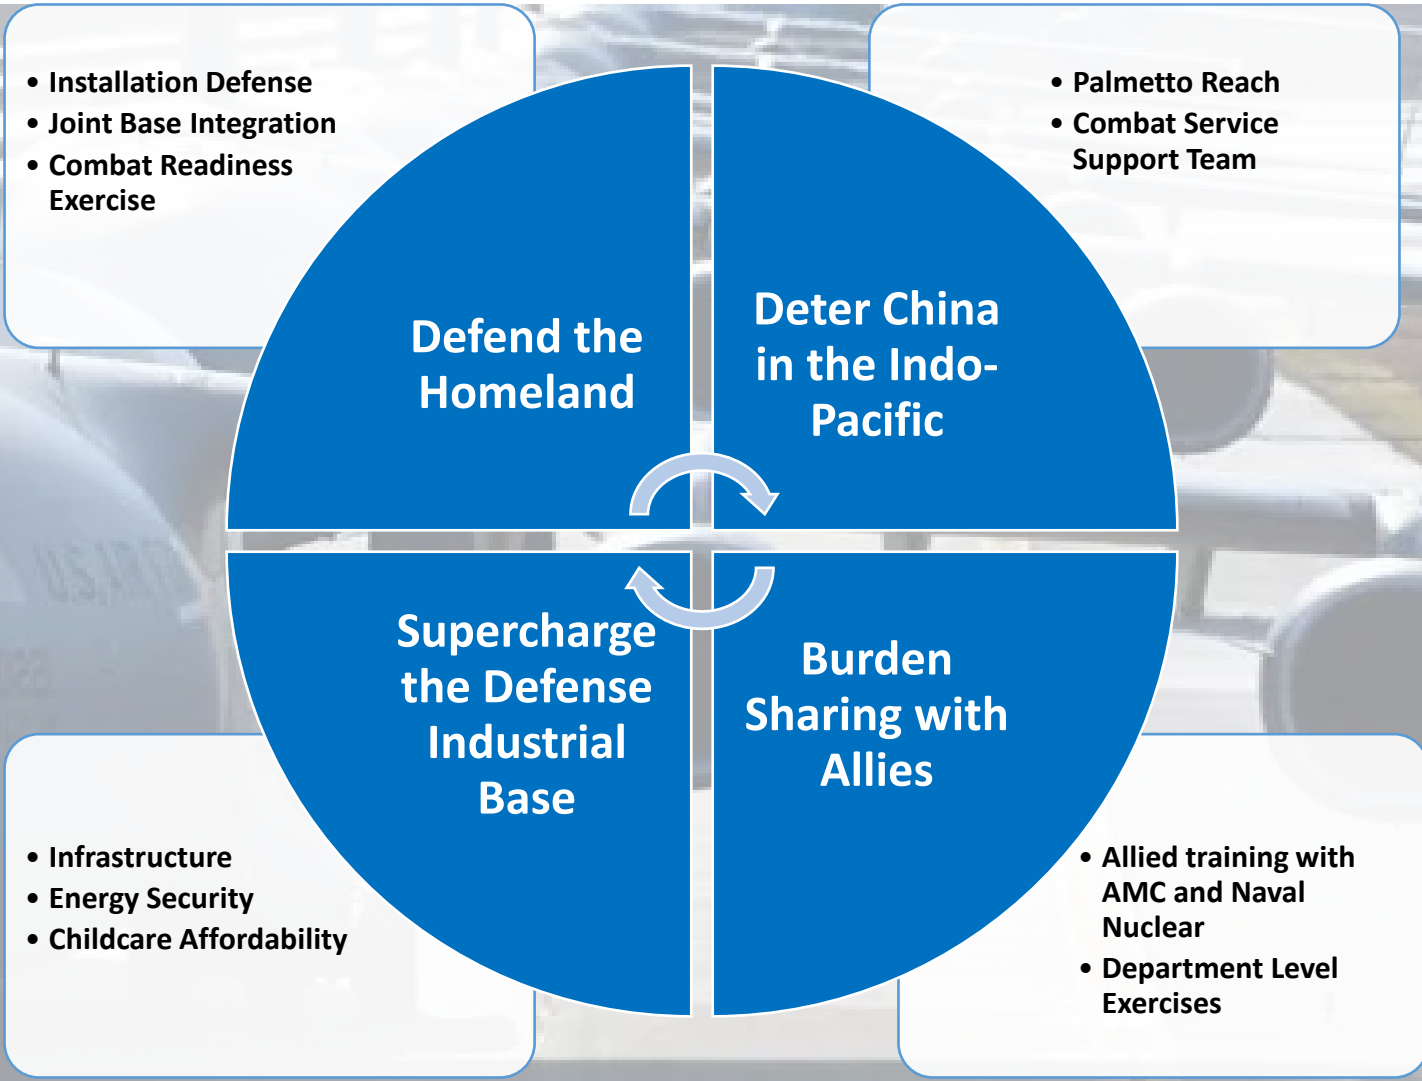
• Installation Defense
• Joint Base Integration
• Combat Readiness Exercise

• Palmetto Reach
• Combat Service Support Team

Defend the Homeland

Deter China in the Indo-Pacific

Supercharge the Defense Industrial Base

Burden Sharing with Allies

• Infrastructure
• Energy Security
• Childcare Affordability

• Allied training with AMC and Naval Nuclear
• Department Level Exercises